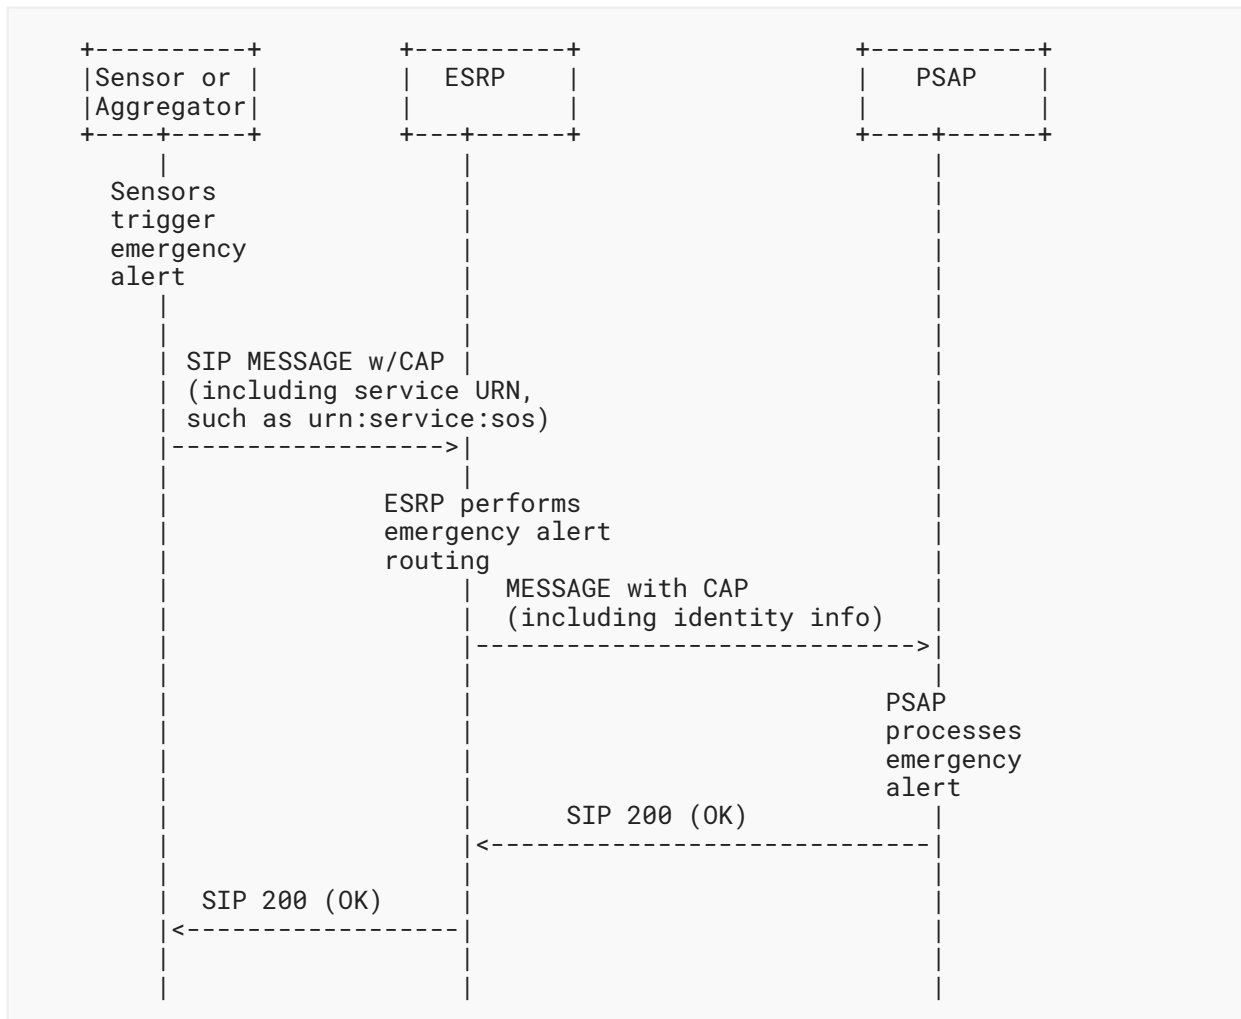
Sensor or Aggregator

ESRP

PSAP

Sensors trigger emergency alert

SIP MESSAGE w/CAP (including service URN, such as urn:service:sos)

ESRP performs emergency alert routing

MESSAGE with CAP (including identity info)

PSAP processes emergency alert

SIP 200 (OK)

SIP 200 (OK)